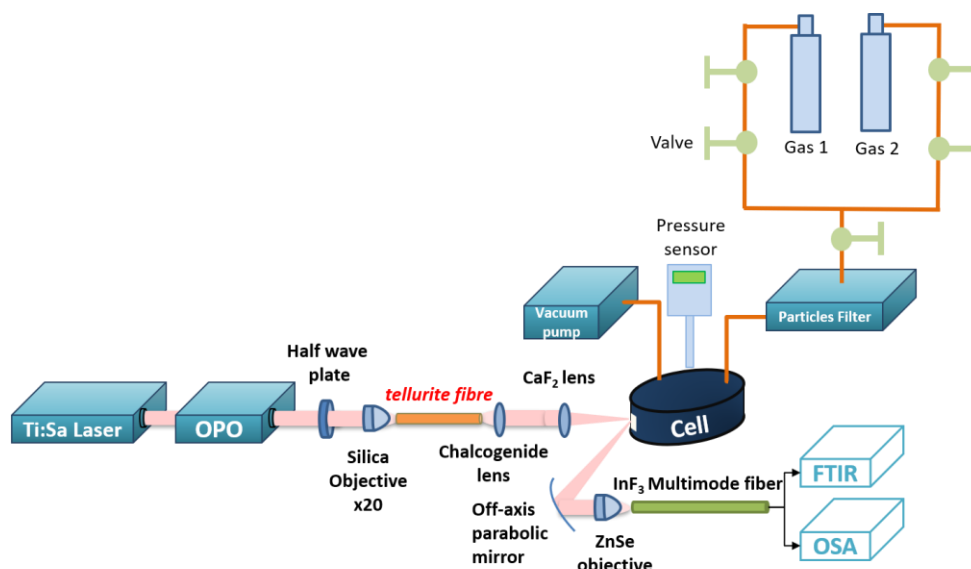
Valve

Gas 1

Gas 2

Pressure sensor

Vacuum pump

Particles Filter

Half wave plate

tellurite fibre

$CaF_2$ lens

Ti:Sa Laser

OPO

Cell

Silica Objective x20

Chalcogenide lens

FTIR

$InF_3$ Multimode fiber

Off-axis parabolic mirror

ZnSe objective

OSA